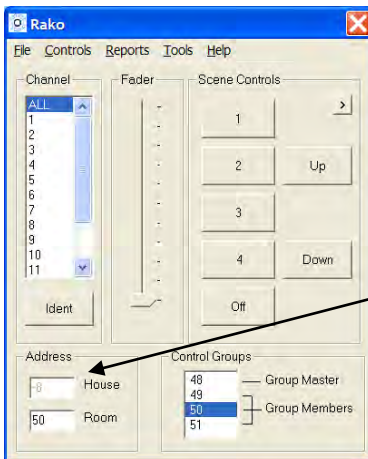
Rako

File Controls Reports Tools Help

Channel
ALL
1
2
3
4
5
6
7
8
9
10
11

Ident

Fader

Scene Controls

>

1

2

Up

3

4

Down

Off

Address

8 House

50 Room

Control Groups

48
49
50
51

Group Master

Group Members